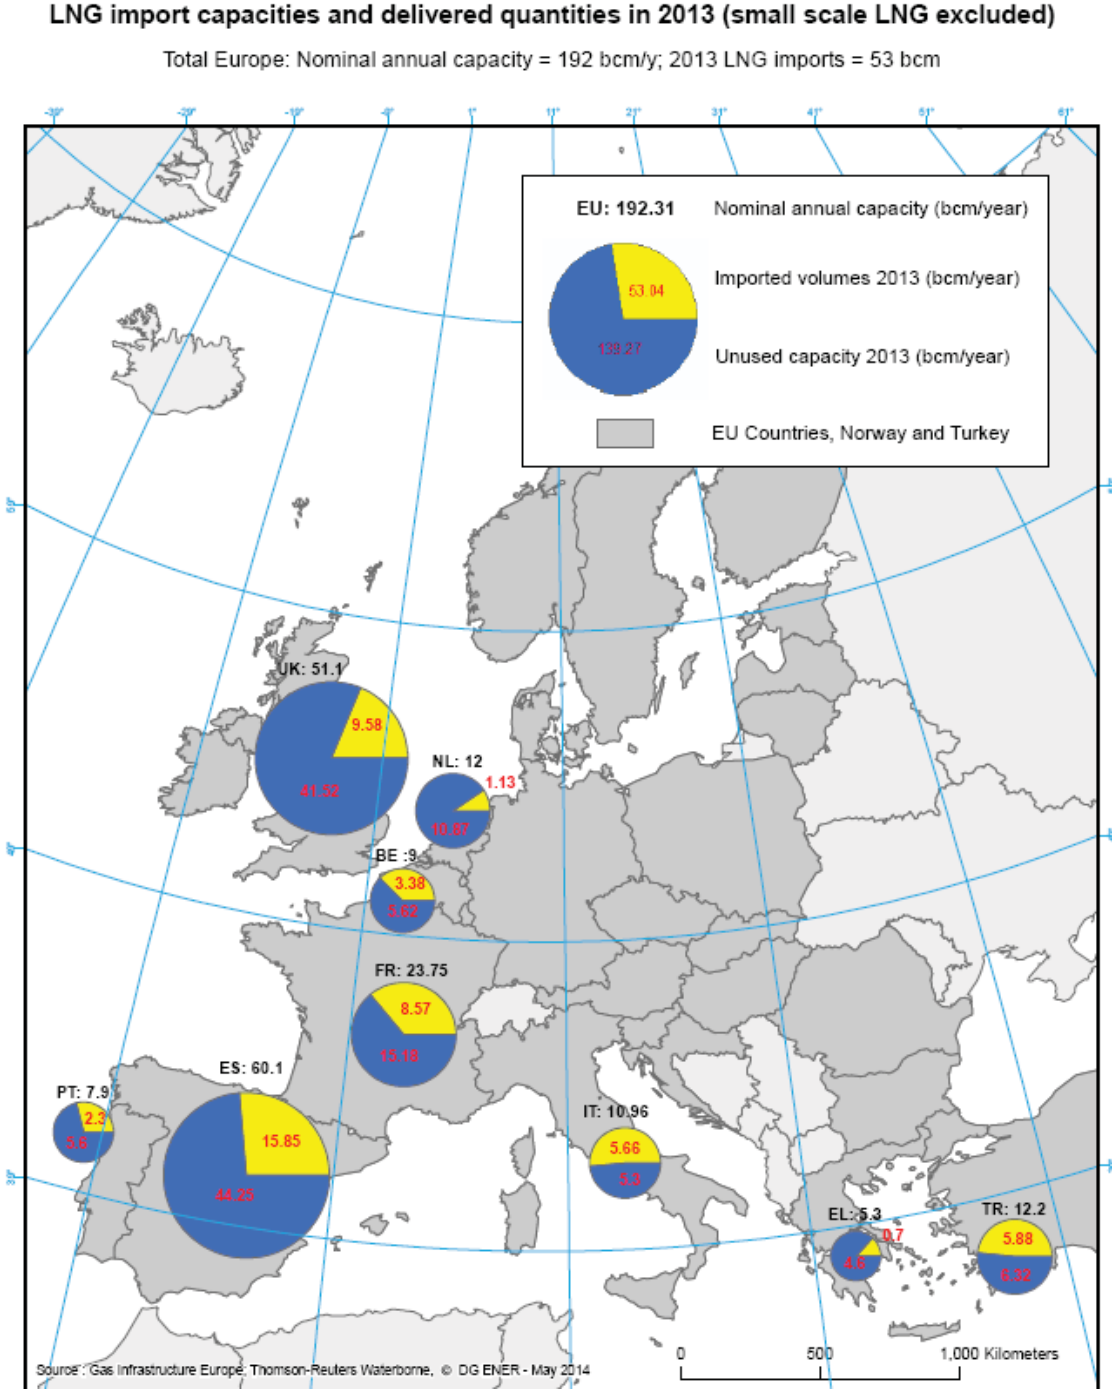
LNG import capacities and delivered quantities in 2013 (small scale LNG excluded)

Total Europe: Nominal annual capacity = 192 bcm/y; 2013 LNG imports = 53 bcm

-30° -20° -10° -0° 1° 11° 21° 31° 41° 51° 61°

EU: 192.31 Nominal annual capacity (bcm/year)

53.04 Imported volumes 2013 (bcm/year)

139.27 Unused capacity 2013 (bcm/year)

EU Countries, Norway and Turkey

UK: 51.1
9.58
41.52

NL: 12
1.13
10.87

BE :9
3.38
5.62

FR: 23.75
8.57
15.18

PT: 7.9
2.3
5.6

ES: 60.1
15.85
44.25

IT: 10.96
5.66
5.3

EL: 5.3
0.7
4.6

TR: 12.2
5.88
6.32

Source : Gas Infrastructure Europe; Thomson-Reuters Waterborne, © DG ENER - May 2014

0 500 1,000 Kilometers